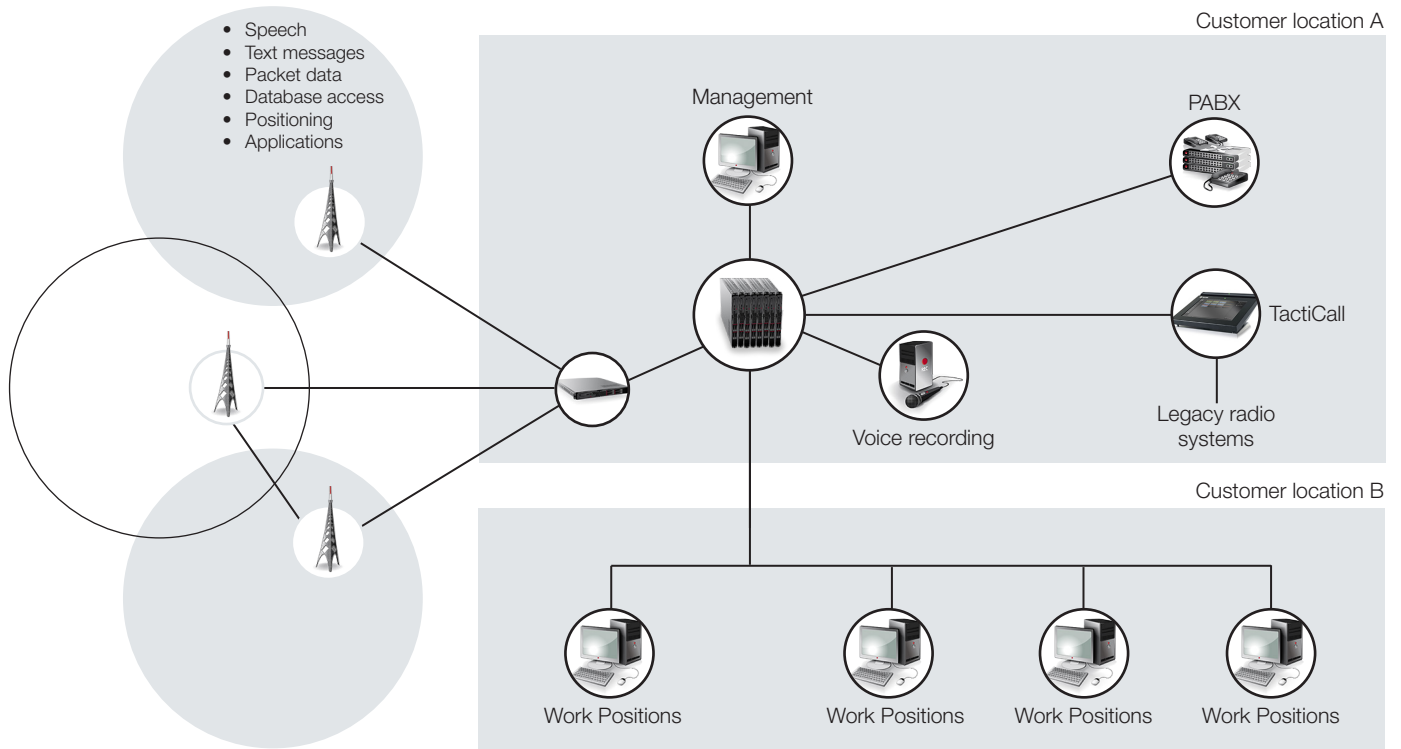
- Speech
- Text messages
- Packet data
- Database access
- Positioning
- Applications

Customer location A

Management

PABX

TactiCall

Voice recording

Legacy radio systems

Customer location B

Work Positions

Work Positions

Work Positions

Work Positions